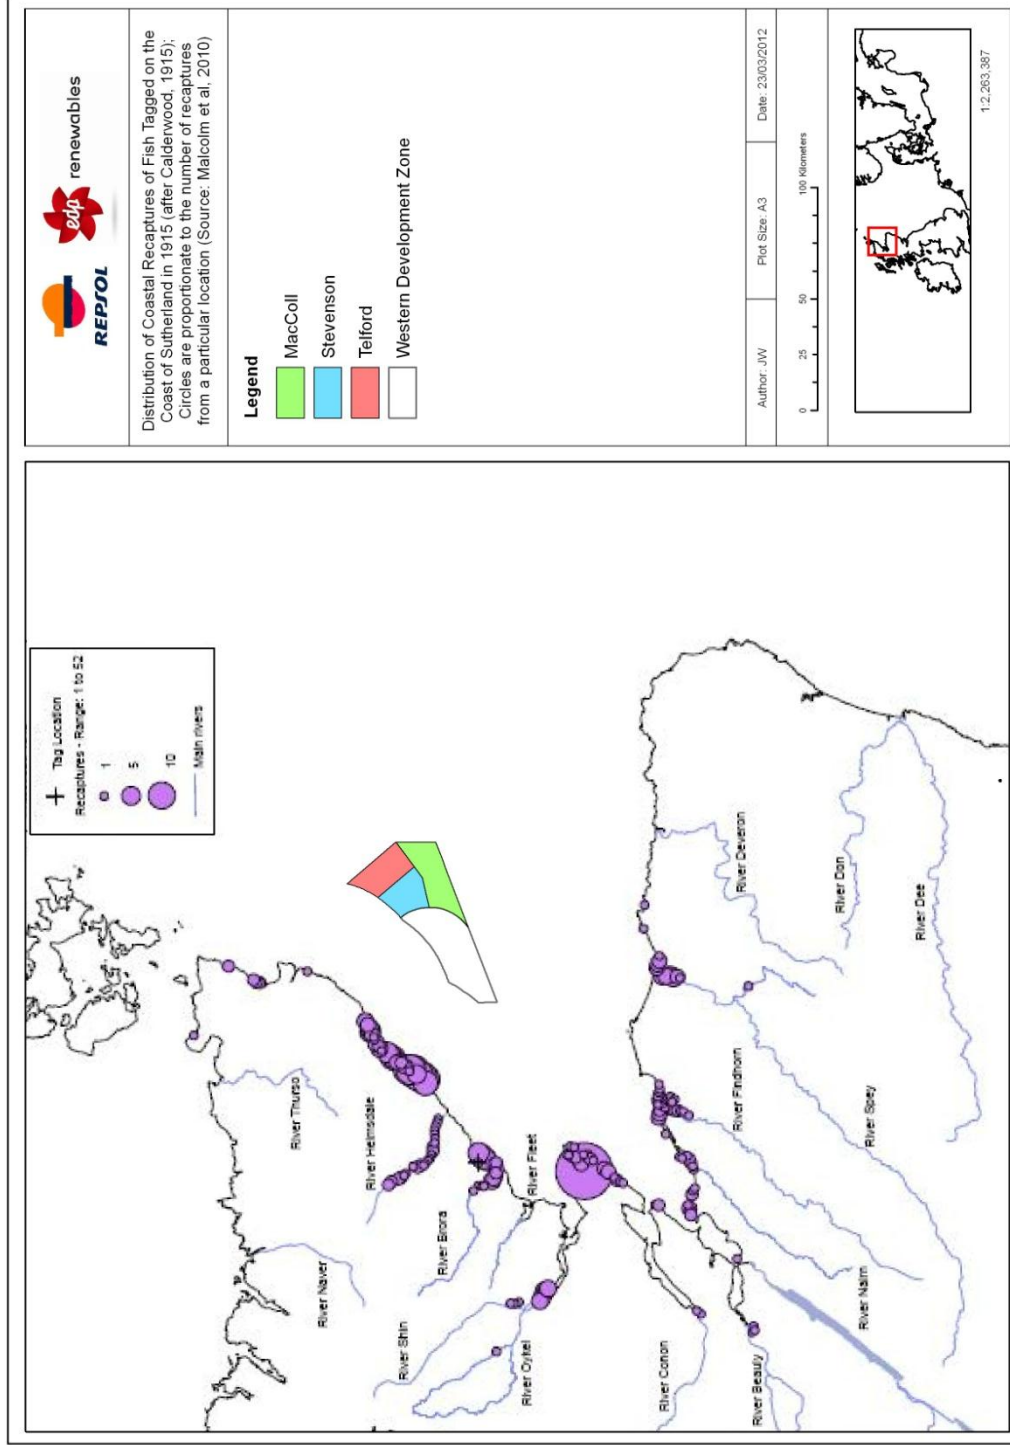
REPSOL

edp renewables

Distribution of Coastal Recaptures of Fish Tagged on the Coast of Sutherland in 1915 (after Calderwood, 1915); Circles are proportionate to the number of recaptures from a particular location (Source: Malcolm et al, 2010)

Legend

MacColl

Stevenson

Telford

Western Development Zone

Author: JW

Plot Size: A3

Date: 23/03/2012

0 25 50 100 Kilometers

1:2,263,387

Tag Location

Recaptures - Range: 1 to 52

1

5

10

Main rivers

River Thurso

River Helmsdale

River Naver

River Brora

River Fleet

River Shin

River Oykel

River Conon

River Beauly

River Nairn

River Findhorn

River Spey

River Deveron

River Don

River Dee